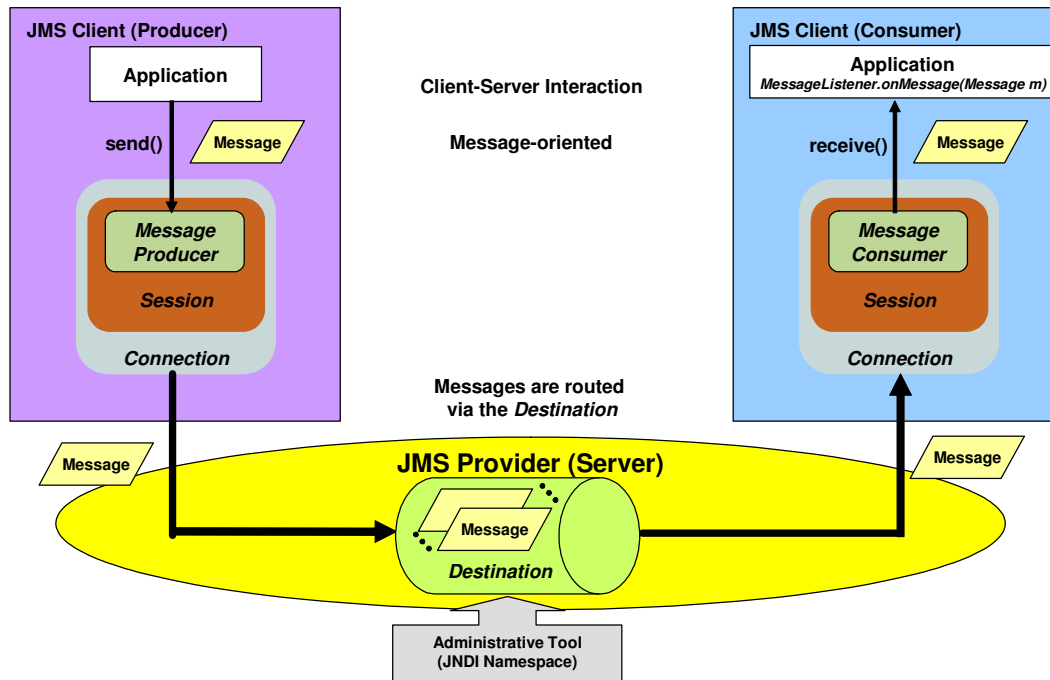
JMS Client (Producer)

Application

send()

Message

Message Producer

Session

Connection

Client-Server Interaction

Message-oriented

JMS Client (Consumer)

Application
MessageListener.onMessage(Message m)

receive()

Message

Message Consumer

Session

Connection

Messages are routed via the Destination

Message

JMS Provider (Server)

Message

Message

Destination

Administrative Tool (JNDI Namespace)